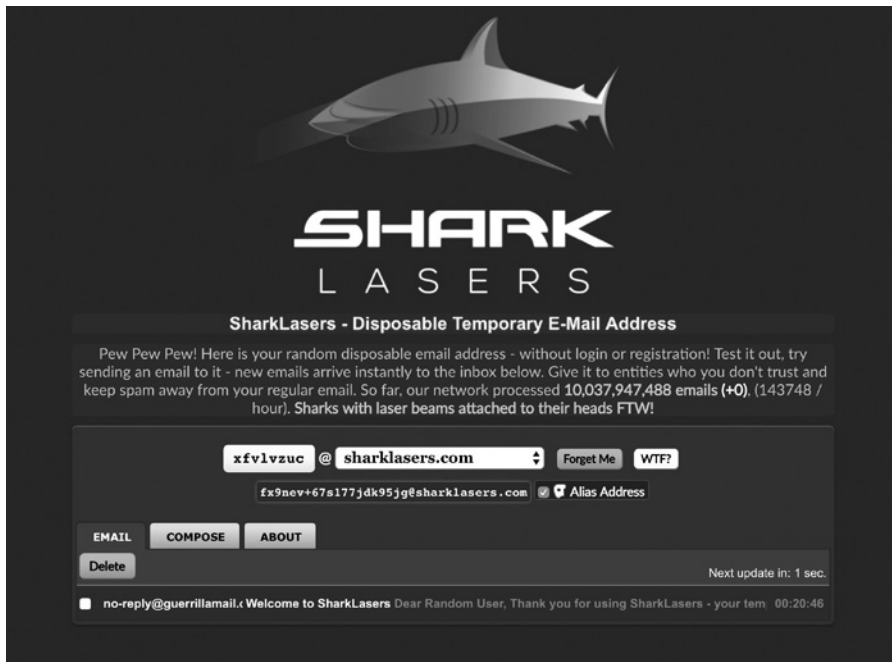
SHARK
LASERS

SharkLasers - Disposable Temporary E-Mail Address

Pew Pew Pew! Here is your random disposable email address - without login or registration! Test it out, try sending an email to it - new emails arrive instantly to the inbox below. Give it to entities who you don't trust and keep spam away from your regular email. So far, our network processed 10,037,947,488 emails (+0), (143748 / hour). Sharks with laser beams attached to their heads FTW!

xfvlvzuc @ sharklasers.com Forget Me WTF?

fx9nev+67s177jdk95jg@sharklasers.com Alias Address

EMAIL COMPOSE ABOUT

Delete

Next update in: 1 sec.

no-reply@guerrillamail.c Welcome to SharkLasers Dear Random User, Thank you for using SharkLasers - your tem 00:20:46